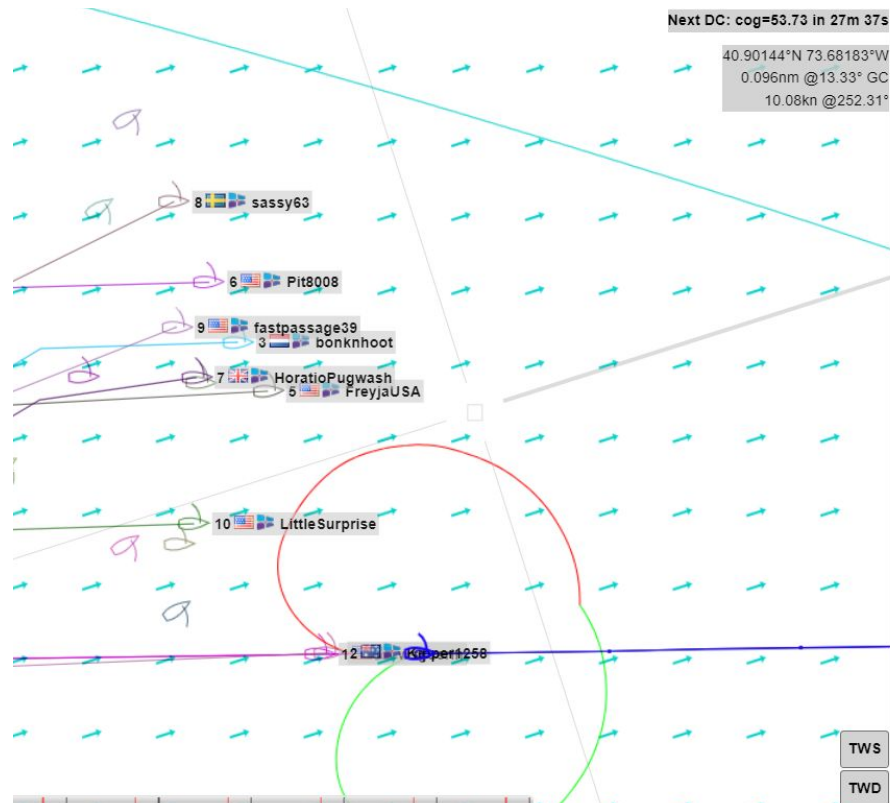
Next DC: cog=53.73 in 27m 37s

40.90144°N 73.68183°W
0.096nm @13.33° GC
10.08kn @252.31°

8 sassy63

6 Pit8008

9 fastpassage39

3 bonknhoot

7 HoratioPugwash

5 FreyjaUSA

10 LittleSurprise

12 Kipper1258

TWS

TWD